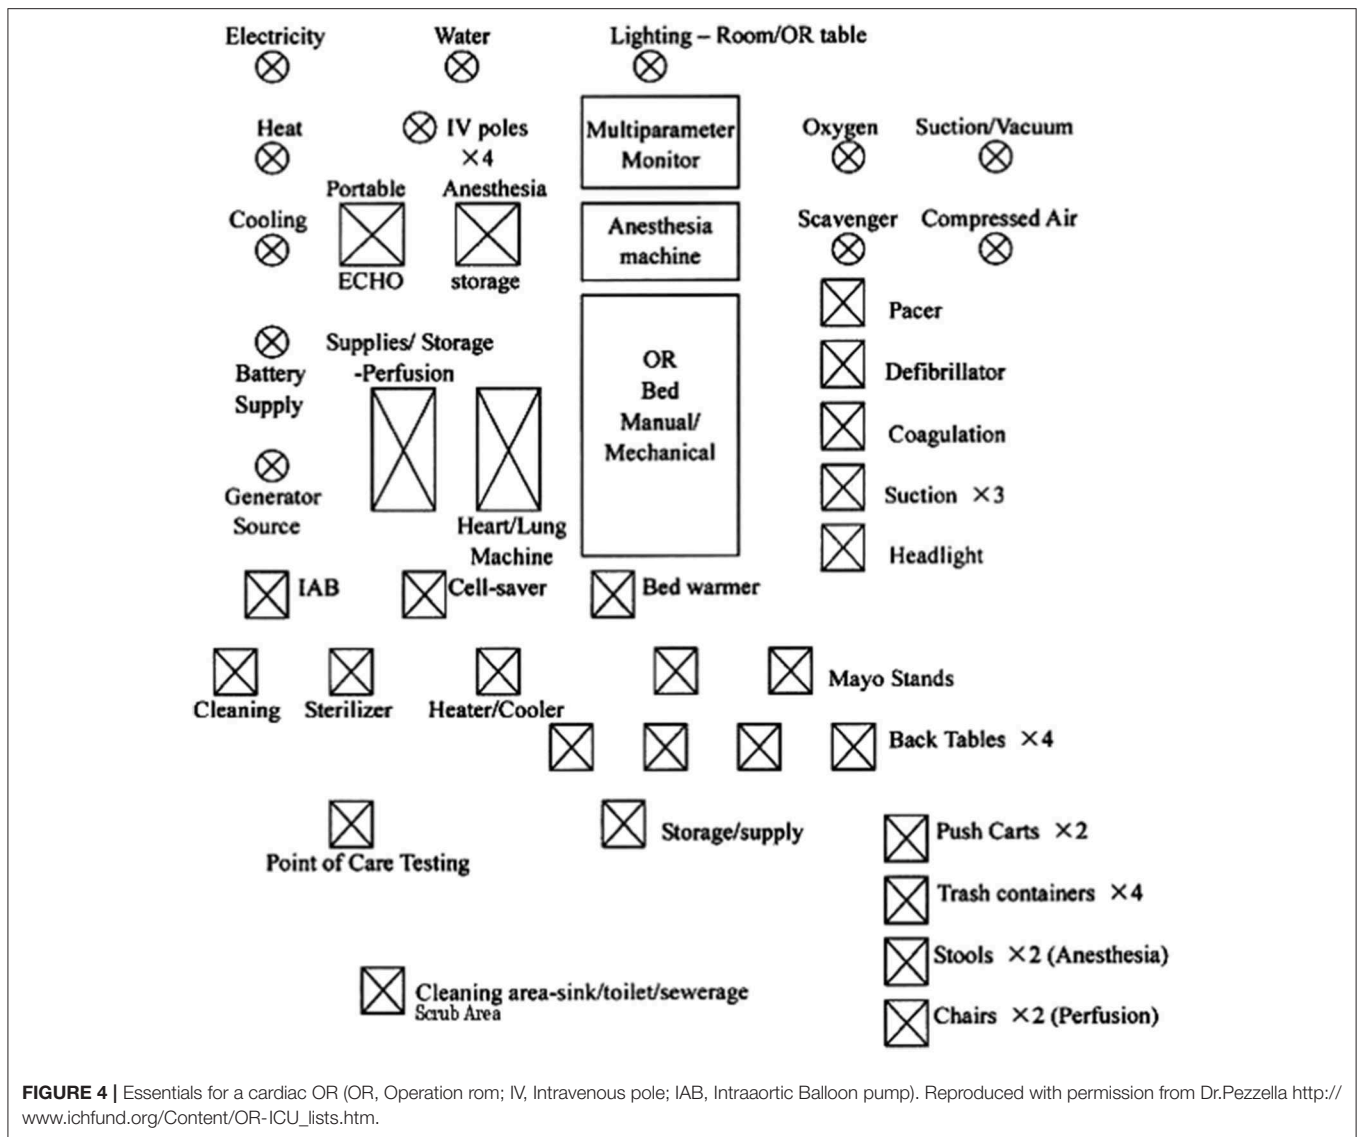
Electricity

Water

Lighting – Room/OR table

Heat

IV poles ×4

Multiparameter Monitor

Oxygen

Suction/Vacuum

Portable ECHO

Anesthesia storage

Cooling

Anesthesia machine

Scavenger

Compressed Air

Pacer

Battery Supply

Supplies/ Storage -Perfusion

OR Bed Manual/ Mechanical

Defibrillator

Coagulation

Generator Source

Suction ×3

Heart/Lung Machine

Headlight

IAB

Cell-saver

Bed warmer

Mayo Stands

Cleaning

Sterilizer

Heater/Cooler

Back Tables ×4

Storage/supply

Point of Care Testing

Push Carts ×2

Trash containers ×4

Stools ×2 (Anesthesia)

Cleaning area-sink/toilet/sewerage
Scrub Area

Chairs ×2 (Perfusion)

**FIGURE 4 |** Essentials for a cardiac OR (OR, Operation rom; IV, Intravenous pole; IAB, Intraaortic Balloon pump). Reproduced with permission from Dr.Pezzella http://www.ichfund.org/Content/OR-ICU_lists.htm.